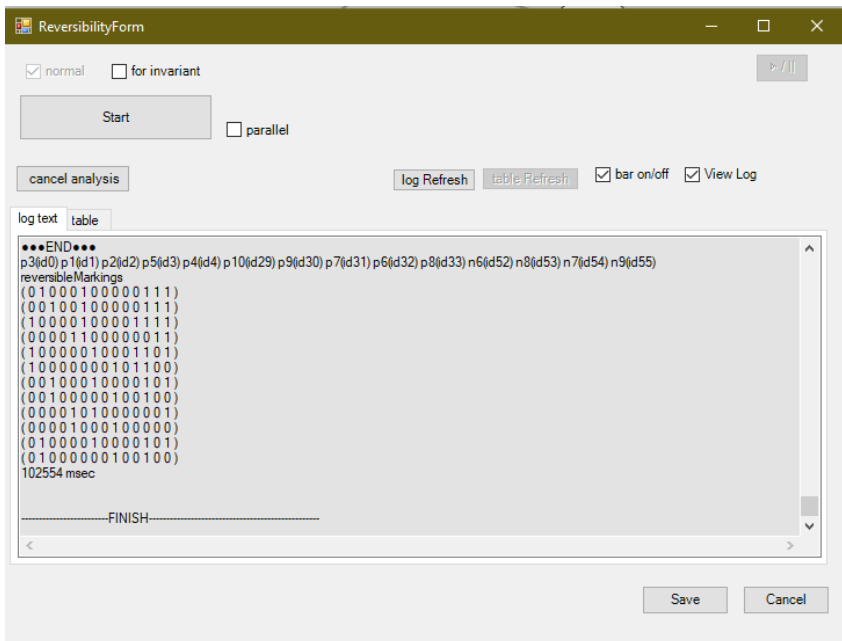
ReversibilityForm

normal
for invariant
▷/||

Start
parallel

cancel analysis
log Refresh
table Refresh
bar on/off
View Log

log text
table

●●●END●●●
p3(id0) p1(id1) p2(id2) p5(id3) p4(id4) p10(id29) p9(id30) p7(id31) p6(id32) p8(id33) n6(id52) n8(id53) n7(id54) n9(id55)
reversibleMarkings
( 0 1 0 0 0 1 0 0 0 0 0 1 1 1 )
( 0 0 1 0 0 1 0 0 0 0 0 1 1 1 )
( 1 0 0 0 0 1 0 0 0 0 1 1 1 1 )
( 0 0 0 0 1 1 0 0 0 0 0 0 1 1 )
( 1 0 0 0 0 0 1 0 0 0 1 1 0 1 )
( 1 0 0 0 0 0 0 0 1 0 1 1 0 0 )
( 0 0 1 0 0 0 1 0 0 0 0 1 0 1 )
( 0 0 1 0 0 0 0 0 1 0 0 1 0 0 )
( 0 0 0 0 1 0 1 0 0 0 0 0 0 1 )
( 0 0 0 0 1 0 0 0 1 0 0 0 0 0 )
( 0 1 0 0 0 0 1 0 0 0 0 1 0 1 )
( 0 1 0 0 0 0 0 0 1 0 0 1 0 0 )
102554 msec

----------------------FINISH------------------------------------------

Save
Cancel